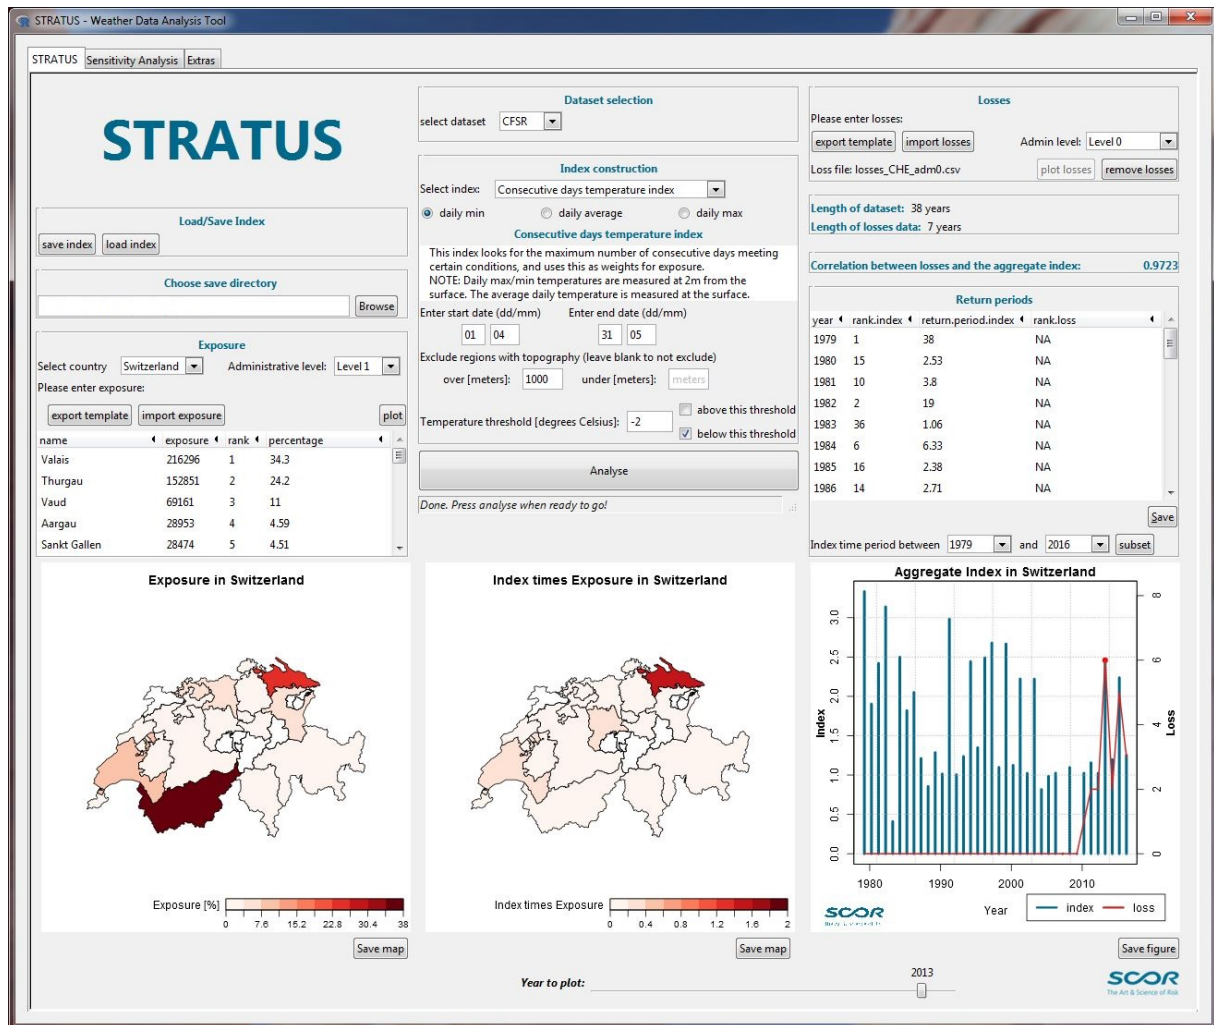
STRATUS - Weather Data Analysis Tool

STRATUS | Sensitivity Analysis | Extras

STRATUS

Load/Save Index
save index | load index

Choose save directory
Browse

Exposure
Select country Switzerland  Administrative level: Level 1
Please enter exposure:
export template | import exposure | plot

| name | exposure | rank | percentage |
|---|---|---|---|
| Valais | 216296 | 1 | 34.3 |
| Thurgau | 152851 | 2 | 24.2 |
| Vaud | 69161 | 3 | 11 |
| Aargau | 28953 | 4 | 4.59 |
| Sankt Gallen | 28474 | 5 | 4.51 |

Dataset selection
select dataset CFSR

Index construction
Select index: Consecutive days temperature index
daily min  daily average  daily max
Consecutive days temperature index
This index looks for the maximum number of consecutive days meeting certain conditions, and uses this as weights for exposure.
NOTE: Daily max/min temperatures are measured at 2m from the surface. The average daily temperature is measured at the surface.
Enter start date (dd/mm) 01 04  Enter end date (dd/mm) 31 05
Exclude regions with topography (leave blank to not exclude)
over [meters]: 1000  under [meters]: meters
Temperature threshold [degrees Celsius]: -2  above this threshold  below this threshold
Analyse
Done. Press analyse when ready to go!

Losses
Please enter losses:
export template | import losses  Admin level: Level 0
Loss file: losses_CHE_adm0.csv  plot losses | remove losses

Length of dataset: 38 years
Length of losses data: 7 years

Correlation between losses and the aggregate index: 0.9723

Return periods
| year | rank.index | return.period.index | rank.loss |
|---|---|---|---|
| 1979 | 1 | 38 | NA |
| 1980 | 15 | 2.53 | NA |
| 1981 | 10 | 3.8 | NA |
| 1982 | 2 | 19 | NA |
| 1983 | 36 | 1.06 | NA |
| 1984 | 6 | 6.33 | NA |
| 1985 | 16 | 2.38 | NA |
| 1986 | 14 | 2.71 | NA |

Save
Index time period between 1979 and 2016 subset

Exposure in Switzerland
Exposure [%] 0 7.6 15.2 22.8 30.4 38
Save map

Index times Exposure in Switzerland
Index times Exposure 0 0.4 0.8 1.2 1.6 2
Save map

Aggregate Index in Switzerland
Index 0.0 0.5 1.0 1.5 2.0 2.5 3.0
Loss 0 2 4 6 8
1980 1990 2000 2010
Year  index  loss
SCOR
Save figure

Year to plot: 2013

SCOR The Art & Science of Risk